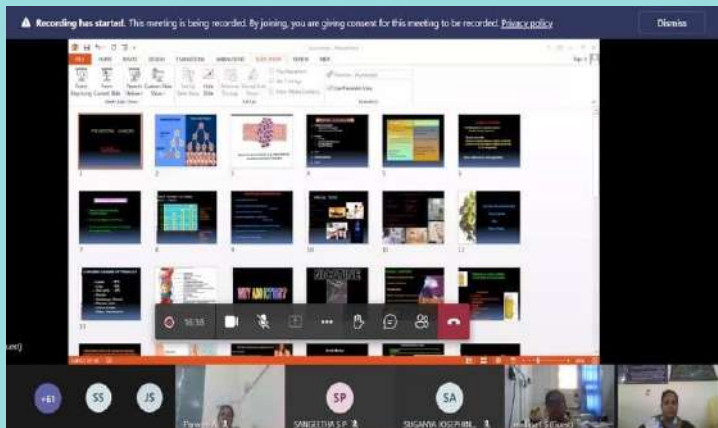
Recording has started. This meeting is being recorded. By joining, you are giving consent for this meeting to be recorded. Privacy policy

Dismiss

FILE HOME INSERT DESIGN TRANSITIONS ANIMATIONS SLIDE SHOW REVIEW VIEW

1 2 3 4 5 6 7 8 9 10 11 12 13

WHY ADDICTION?

NICOTINE

16:38

+61 SS JS

SP SANGEETHA S.P.

SA SUGANYA JOSEPHINE

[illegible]